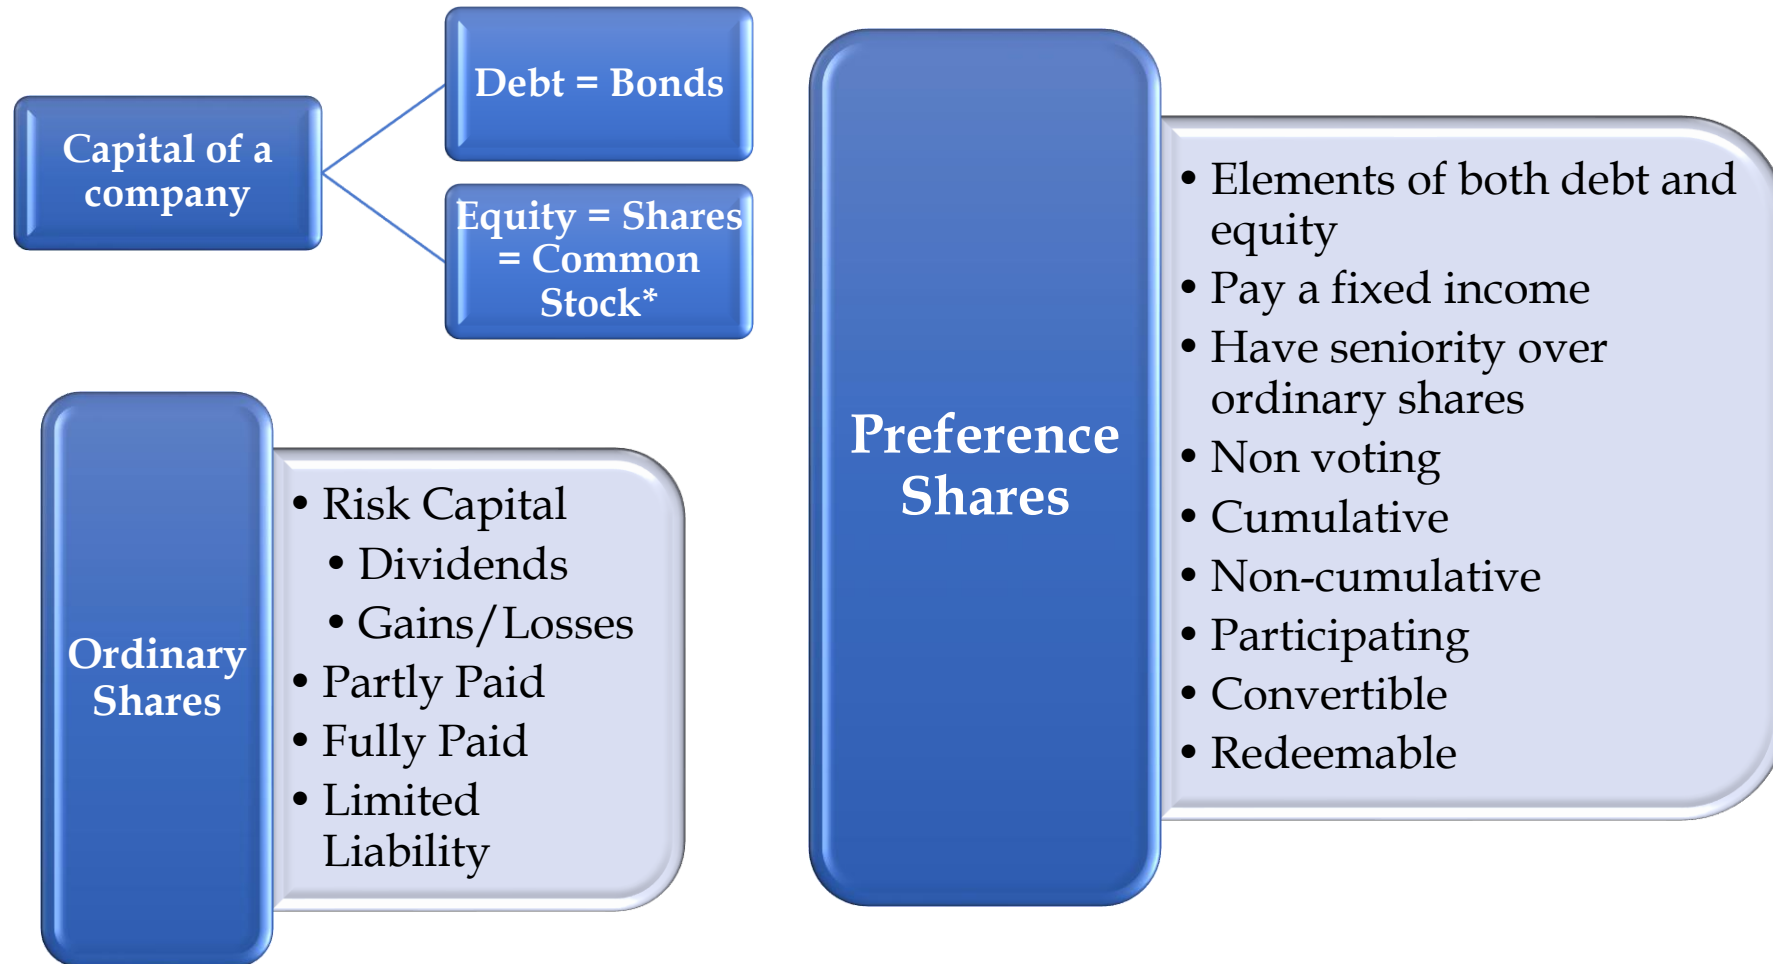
Capital of a company

Debt = Bonds

Equity = Shares = Common Stock*

Ordinary Shares

- Risk Capital
  - Dividends
  - Gains/Losses
- Partly Paid
- Fully Paid
- Limited Liability

Preference Shares

- Elements of both debt and equity
- Pay a fixed income
- Have seniority over ordinary shares
- Non voting
- Cumulative
- Non-cumulative
- Participating
- Convertible
- Redeemable